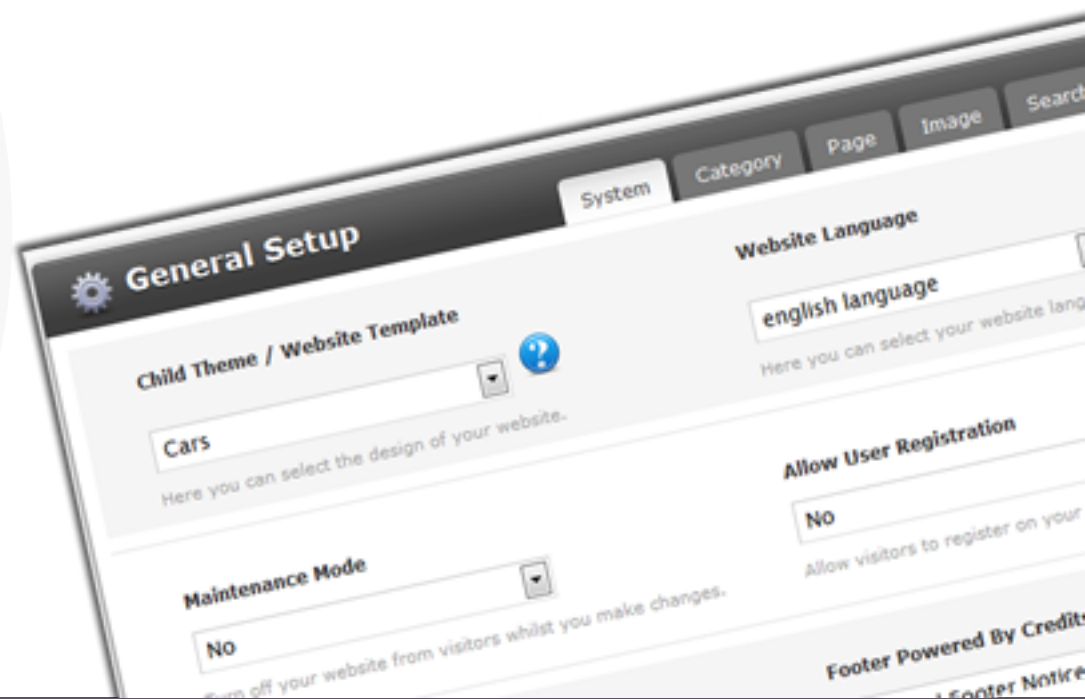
General Setup

System

Category

Page

Image

Searc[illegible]

Child Theme / Website Template

Cars

Here you can select the design of your website.

Website Language

english language

Here you can select your website lang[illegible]

Allow User Registration

No

Allow visitors to register on your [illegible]

Maintenance Mode

No

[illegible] off your website from visitors whilst you make changes.

Footer Powered By Credit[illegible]

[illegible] Footer Notice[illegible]